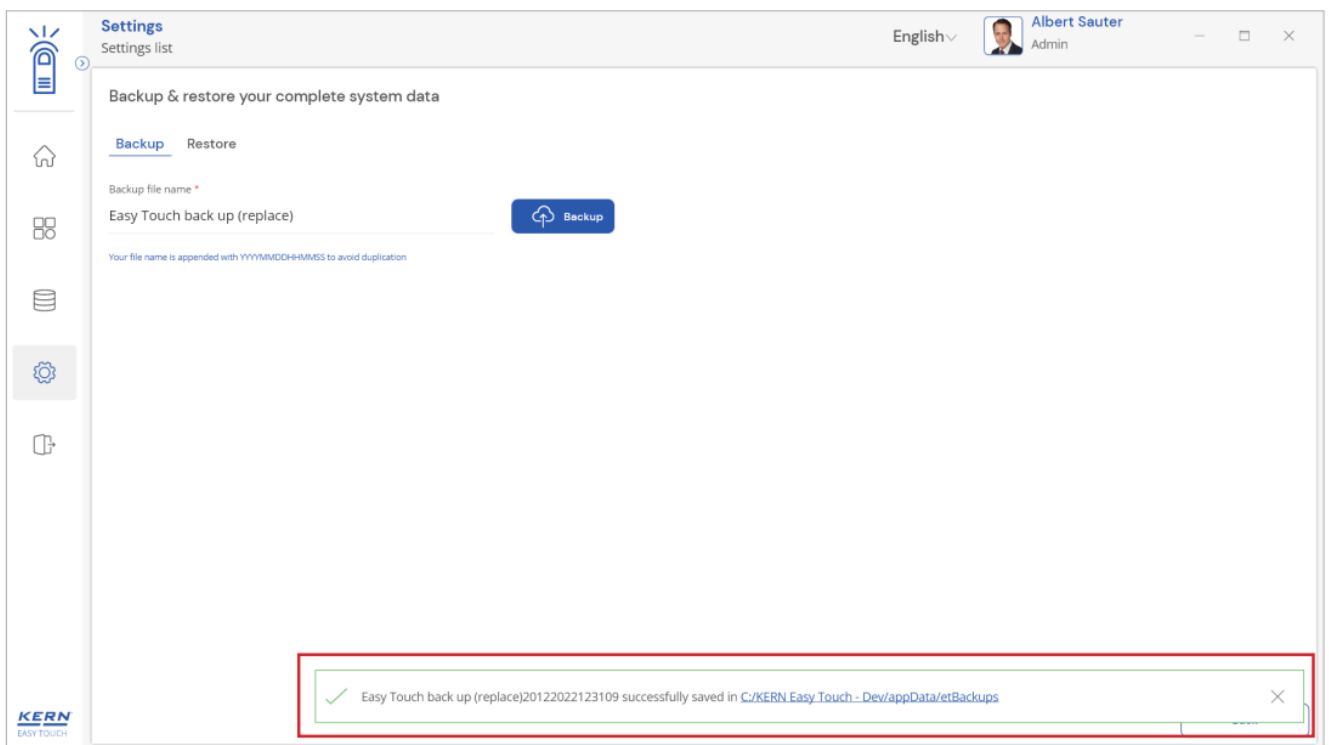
Settings
Settings list

English

Albert Sauter
Admin

Backup & restore your complete system data

Backup Restore

Backup file name *
Easy Touch back up (replace)

Backup

Your file name is appended with YYYYMMDDHHMMSS to avoid duplication

Easy Touch back up (replace)20122022123109 successfully saved in C:/KERN Easy Touch - Dev/appData/etBackups

KERN
EASY TOUCH